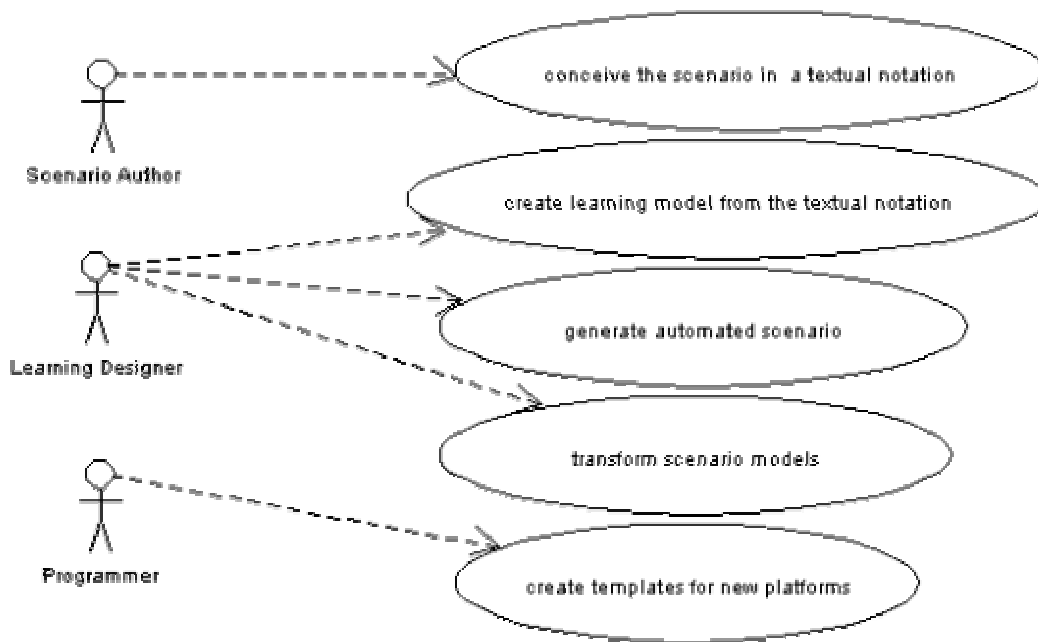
Scenario Author

Learning Designer

Programmer

conceive the scenario in a textual notation

create learning model from the textual notation

generate automated scenario

transform scenario models

create templates for new platforms